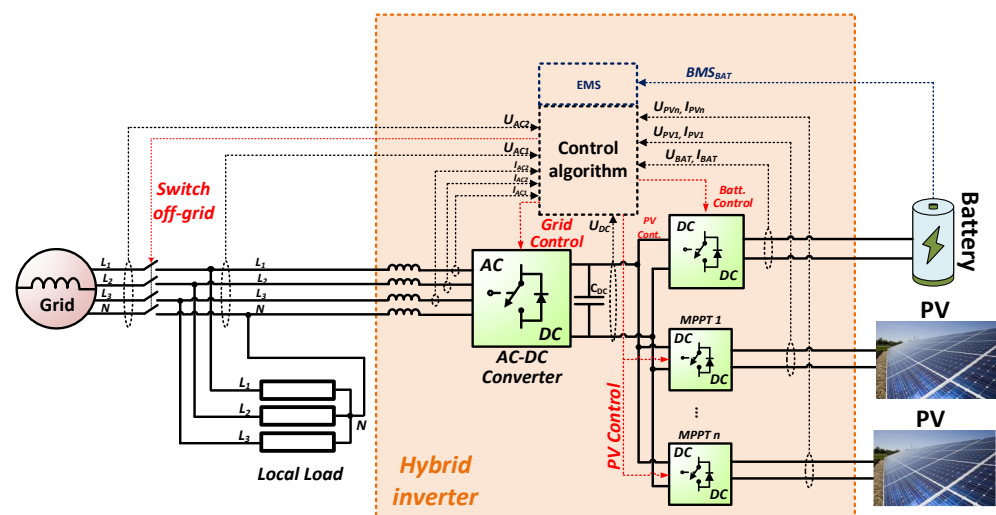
EMS

$BMS_{BAT}$

$U_{PVn}, I_{PVn}$

$U_{AC2}$

Control algorithm

$U_{PV1}, I_{PV1}$

$U_{AC1}$

$U_{BAT}, I_{BAT}$

$I_{AC3}$

$I_{AC2}$

$I_{AC1}$

Switch off-grid

Batt. Control

Battery

Grid Control

$U_{DC}$

PV Cont.

DC

DC

Grid

$L_1$

$L_2$

$L_3$

N

$L_1$

$L_2$

$L_3$

N

AC

$C_{DC}$

DC

PV

MPPT 1

DC

DC

AC-DC Converter

$L_1$

$L_2$

$L_3$

N

PV Control

PV

MPPT n

DC

DC

Local Load

Hybrid inverter